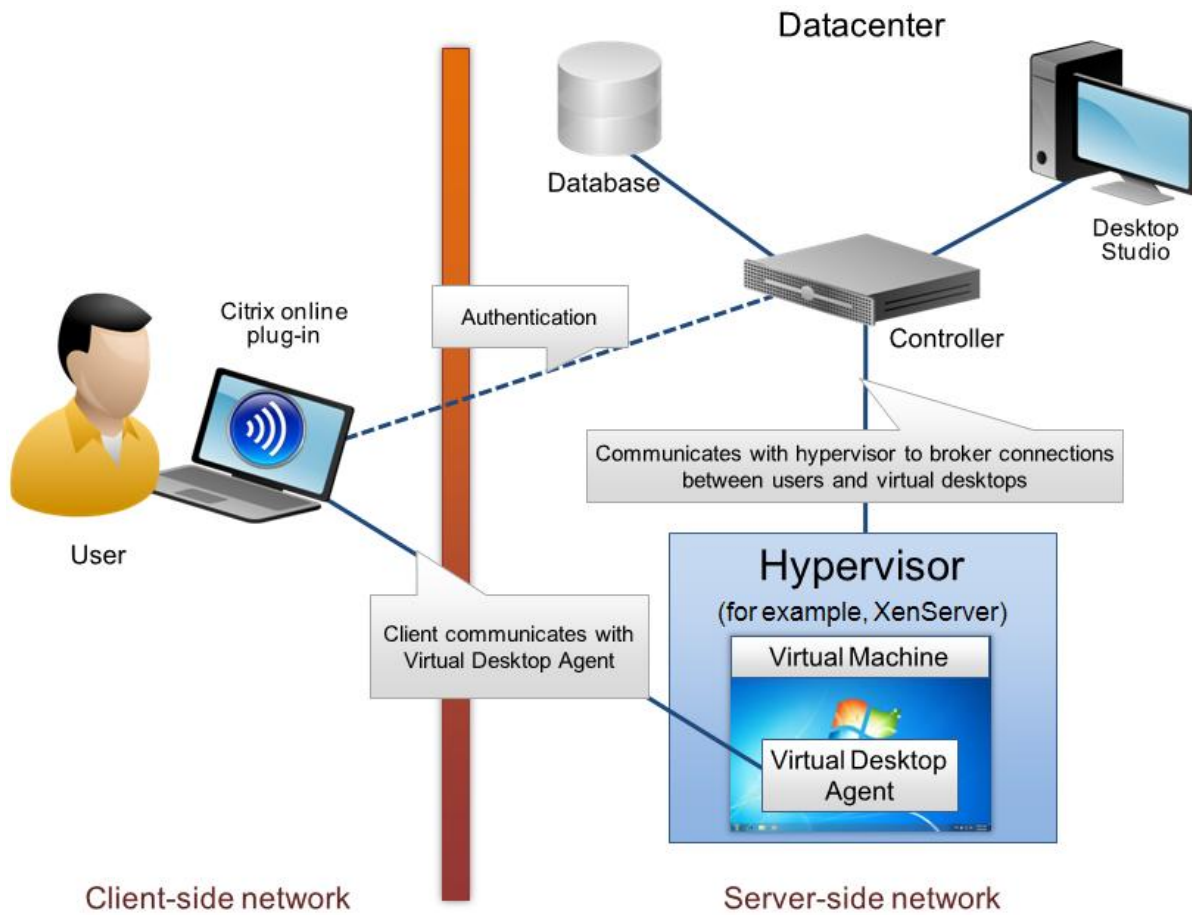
Datacenter

Database

Desktop Studio

Citrix online plug-in

Authentication

Controller

User

Communicates with hypervisor to broker connections between users and virtual desktops

Hypervisor

(for example, XenServer)

Client communicates with Virtual Desktop Agent

Virtual Machine

Virtual Desktop Agent

Client-side network

Server-side network